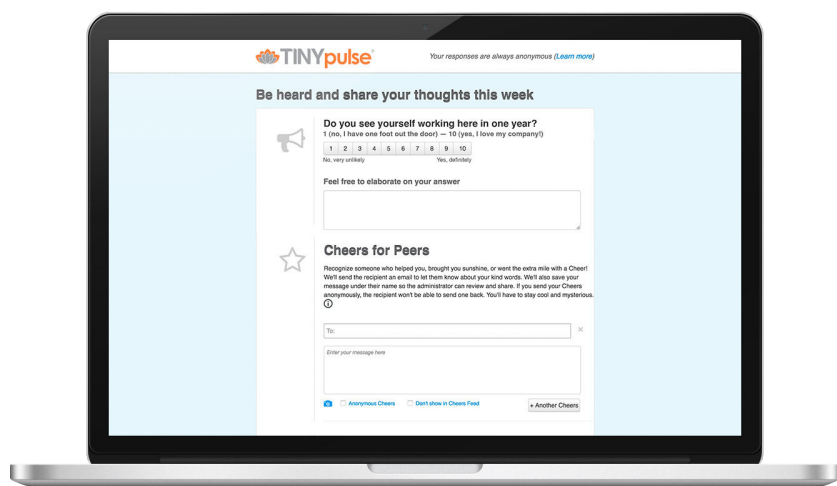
TINYpulse®

Your responses are always anonymous (Learn more)

Be heard and share your thoughts this week

Do you see yourself working here in one year?
1 (no, I have one foot out the door) — 10 (yes, I love my company!)

| 1 | 2 | 3 | 4 | 5 | 6 | 7 | 8 | 9 | 10 |
|---|---|---|---|---|---|---|---|---|---|

No, very unlikely

Yes, definitely

Feel free to elaborate on your answer

Cheers for Peers

Recognize someone who helped you, brought you sunshine, or went the extra mile with a Cheer! We'll send the recipient an email to let them know about your kind words. We'll also save your message under their name so the administrator can review and share. If you send your Cheers anonymously, the recipient won't be able to send one back. You'll have to stay cool and mysterious.

To:

×

Enter your message here

Anonymous Cheers

Don't show in Cheers Feed

+ Another Cheers